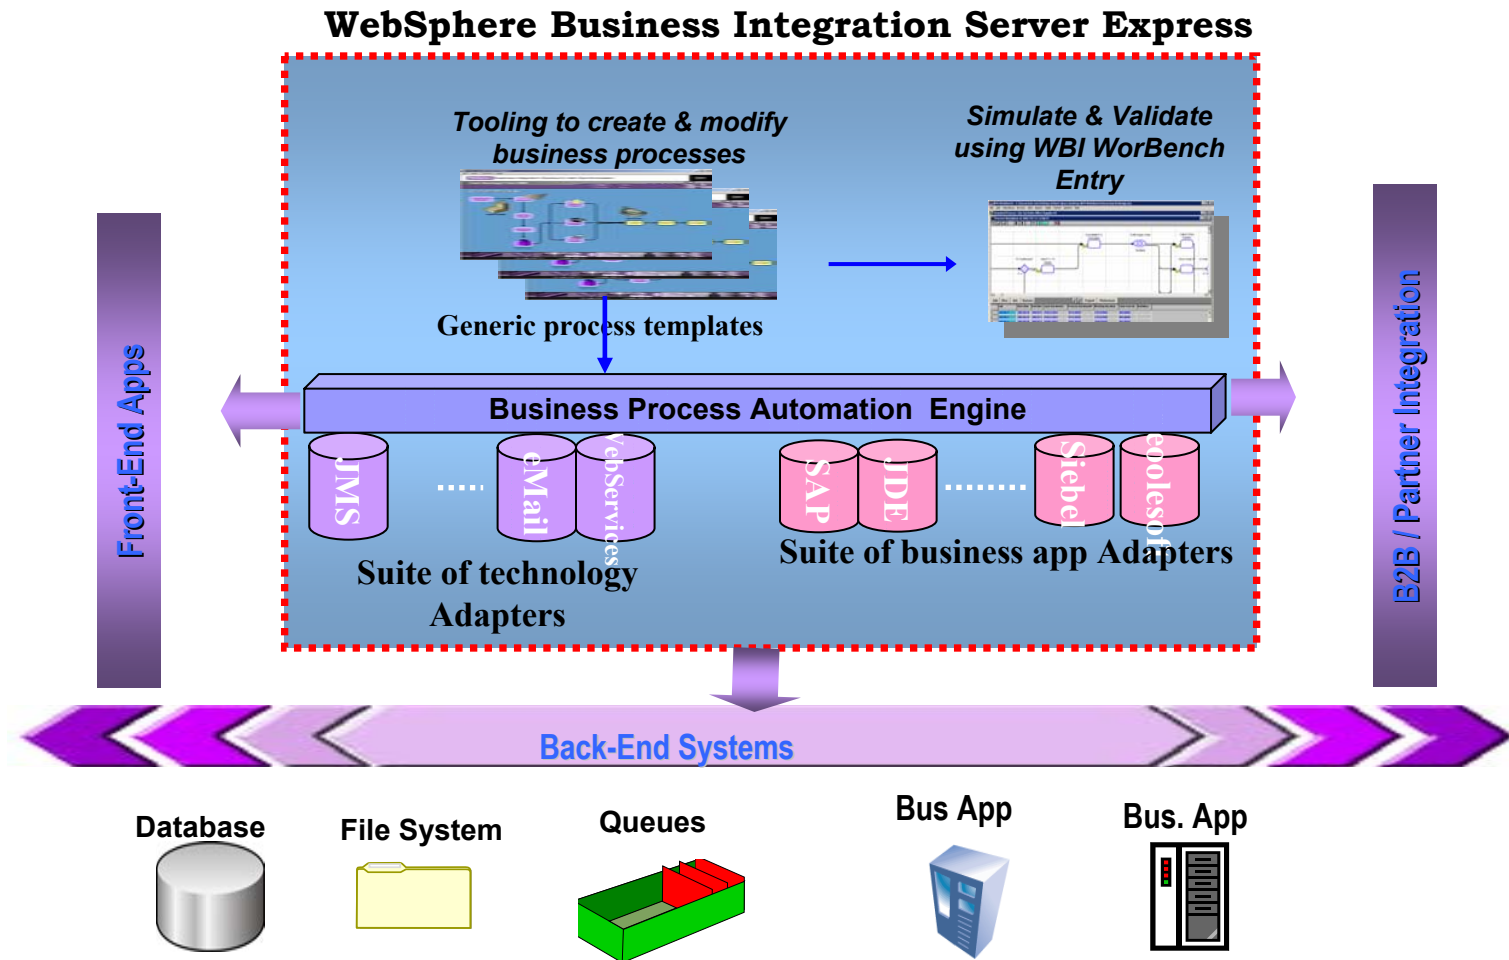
WebSphere Business Integration Server Express

Tooling to create & modify business processes

Simulate & Validate using WBI WorBench Entry

Generic process templates

Front-End Apps

B2B / Partner Integration

Business Process Automation Engine

JMS

.....

eMail

WebServices

SAP

JDE

........

Siebel

Peoplesoft

Suite of technology Adapters

Suite of business app Adapters

Back-End Systems

Database

File System

Queues

Bus App

Bus. App